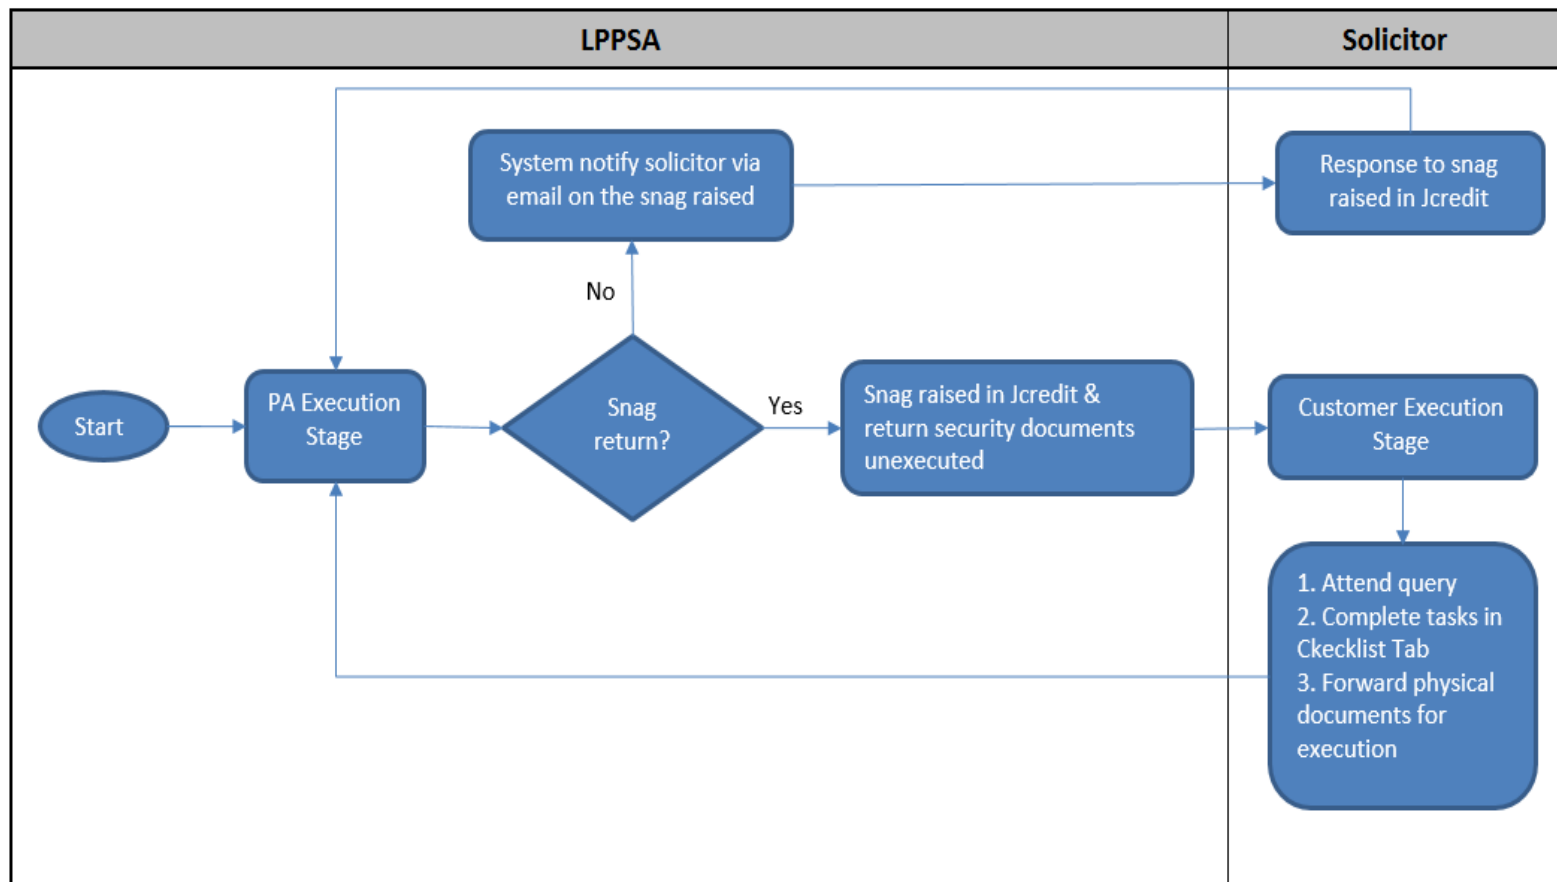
| LPPSA | Solicitor |
|---|---|

System notify solicitor via email on the snag raised

Response to snag raised in Jcredit

No

Start

PA Execution Stage

Snag return?

Yes

Snag raised in Jcredit & return security documents unexecuted

Customer Execution Stage

1. Attend query
2. Complete tasks in Ckecklist Tab
3. Forward physical documents for execution